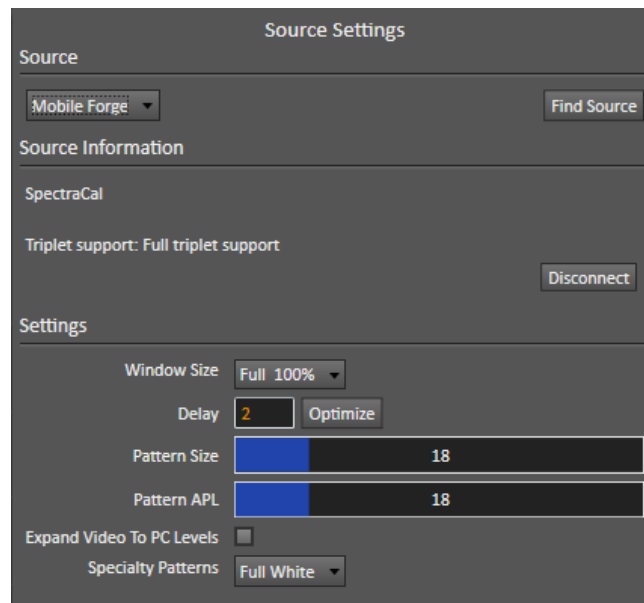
Source Settings

Source

Mobile Forge

Find Source

Source Information

SpectraCal

Triplet support: Full triplet support

Disconnect

Settings

Window Size Full 100%

Delay 2 Optimize

Pattern Size 18

Pattern APL 18

Expand Video To PC Levels

Specialty Patterns Full White